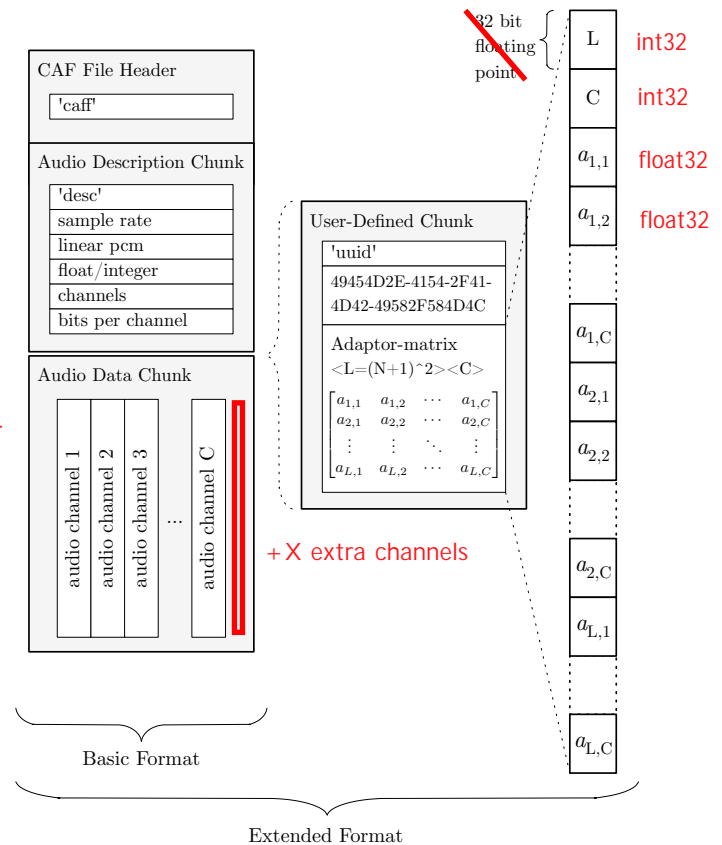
CAF File Header

'caff'

Audio Description Chunk

'desc'

sample rate

linear pcm

float/integer

channels

bits per channel

Audio Data Chunk

audio channel 1

audio channel 2

audio channel 3

...

audio channel C

+X extra channels

User-Defined Chunk

'uuid'

49454D2E-4154-2F41-4D42-49582F584D4C

Adaptor-matrix <L=(N+1)^2><C>

$\begin{bmatrix} a_{1,1} & a_{1,2} & \cdots & a_{1,C} \\ a_{2,1} & a_{2,2} & \cdots & a_{2,C} \\ \vdots & \vdots & \ddots & \vdots \\ a_{L,1} & a_{L,2} & \cdots & a_{L,C} \end{bmatrix}$

32 bit floating point

L int32

C int32

$a_{1,1}$ float32

$a_{1,2}$ float32

$a_{1,C}$

$a_{2,1}$

$a_{2,2}$

$a_{2,C}$

$a_{L,1}$

$a_{L,C}$

Basic Format

Extended Format